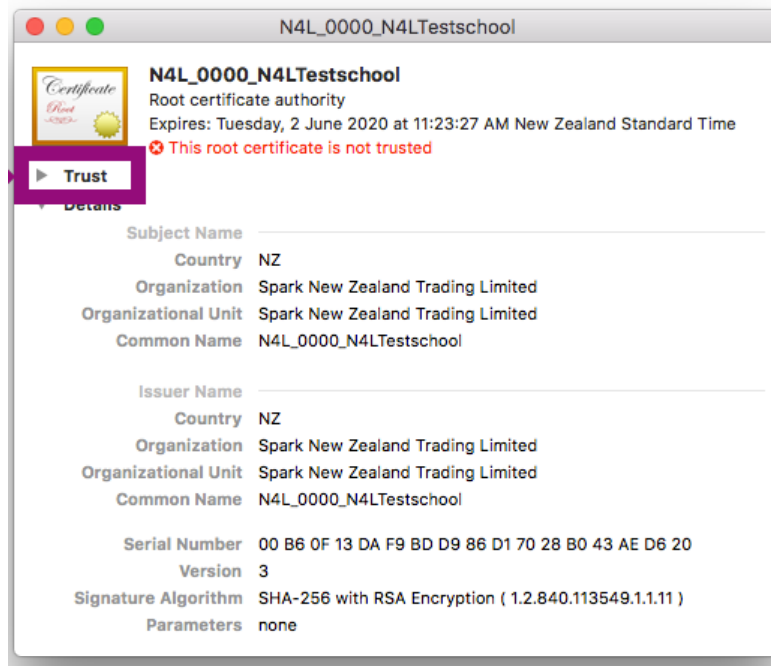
N4L_0000_N4LTestschool

Certificate
Root

N4L_0000_N4LTestschool
Root certificate authority
Expires: Tuesday, 2 June 2020 at 11:23:27 AM New Zealand Standard Time
This root certificate is not trusted

Trust
Details

Subject Name
Country NZ
Organization Spark New Zealand Trading Limited
Organizational Unit Spark New Zealand Trading Limited
Common Name N4L_0000_N4LTestschool

Issuer Name
Country NZ
Organization Spark New Zealand Trading Limited
Organizational Unit Spark New Zealand Trading Limited
Common Name N4L_0000_N4LTestschool

Serial Number 00 B6 0F 13 DA F9 BD D9 86 D1 70 28 B0 43 AE D6 20
Version 3
Signature Algorithm SHA-256 with RSA Encryption ( 1.2.840.113549.1.1.11 )
Parameters none